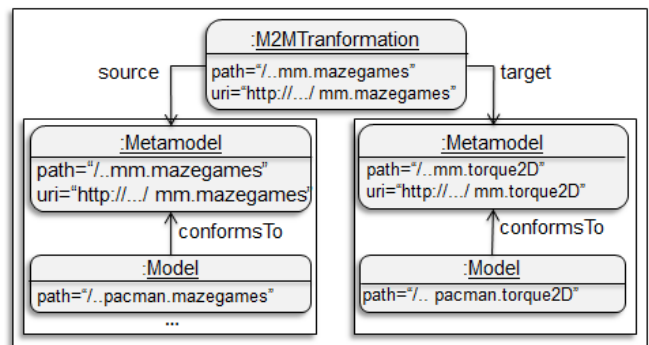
:M2MTranformation
path="/..mm.mazegames"
uri="http://.../ mm.mazegames"

source

target

:Metamodel
path="/..mm.mazegames"
uri="http://.../ mm.mazegames"

conformsTo

:Model
path="/..pacman.mazegames"

...

:Metamodel
path="/..mm.torque2D"
uri="http://.../ mm.torque2D"

conformsTo

:Model
path="/.. pacman.torque2D"